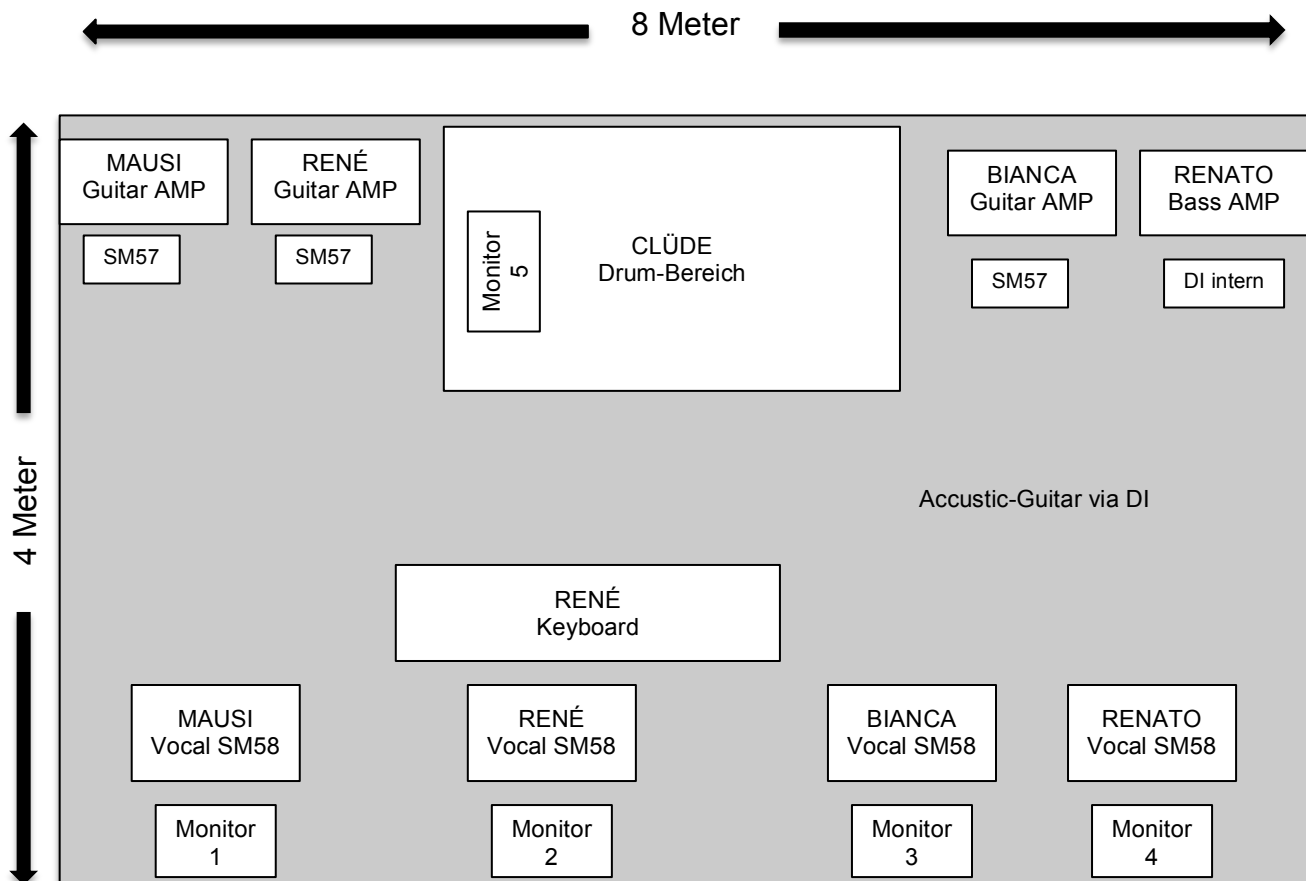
8 Meter

4 Meter

MAUSI
Guitar AMP

SM57

RENÉ
Guitar AMP

SM57

Monitor
5

CLÜDE
Drum-Bereich

BIANCA
Guitar AMP

SM57

RENATO
Bass AMP

DI intern

Accustic-Guitar via DI

RENÉ
Keyboard

MAUSI
Vocal SM58

RENÉ
Vocal SM58

BIANCA
Vocal SM58

RENATO
Vocal SM58

Monitor
1

Monitor
2

Monitor
3

Monitor
4